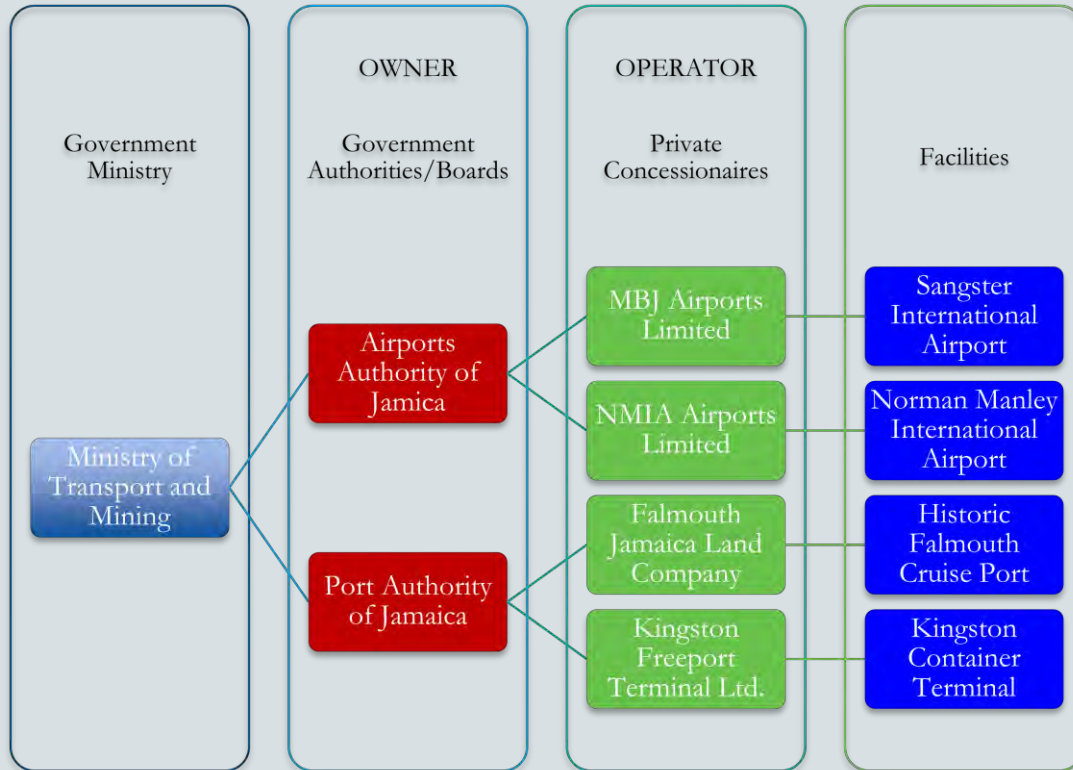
Government Ministry

OWNER

Government Authorities/Boards

OPERATOR

Private Concessionaires

Facilities

Ministry of Transport and Mining

Airports Authority of Jamica

Port Authority of Jamaica

MBJ Airports Limited

NMIA Airports Limited

Falmouth Jamaica Land Company

Kingston Freeport Terminal Ltd.

Sangster International Airport

Norman Manley International Airport

Historic Falmouth Cruise Port

Kingston Container Terminal